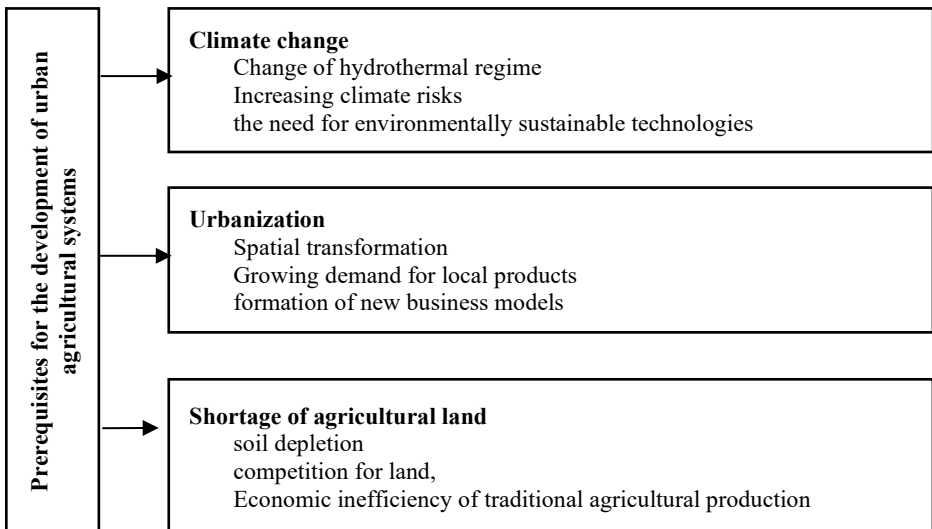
Prerequisites for the development of urban agricultural systems

**Climate change**
Change of hydrothermal regime
Increasing climate risks
the need for environmentally sustainable technologies

**Urbanization**
Spatial transformation
Growing demand for local products
formation of new business models

**Shortage of agricultural land**
soil depletion
competition for land,
Economic inefficiency of traditional agricultural production